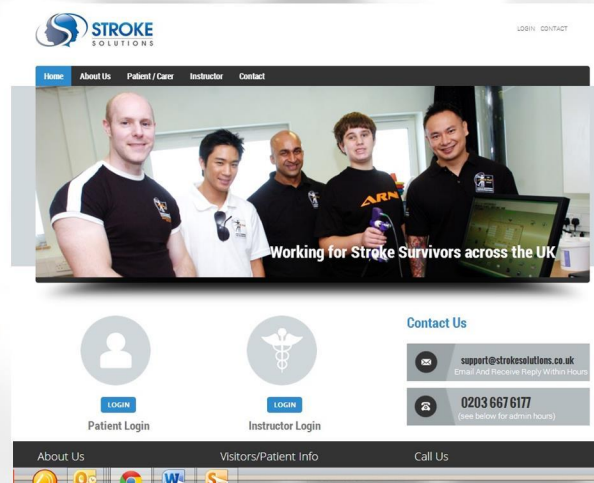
STROKE
SOLUTIONS

LOGIN CONTACT

Home About Us Patient / Carer Instructor Contact

ARN

Working for Stroke Survivors across the UK

Contact Us

support@strokesolutions.co.uk
Email And Receive Reply Within Hours

0203 667 6177
(see below for admin hours)

LOGIN
Patient Login

LOGIN
Instructor Login

About Us Visitors/Patient Info Call Us